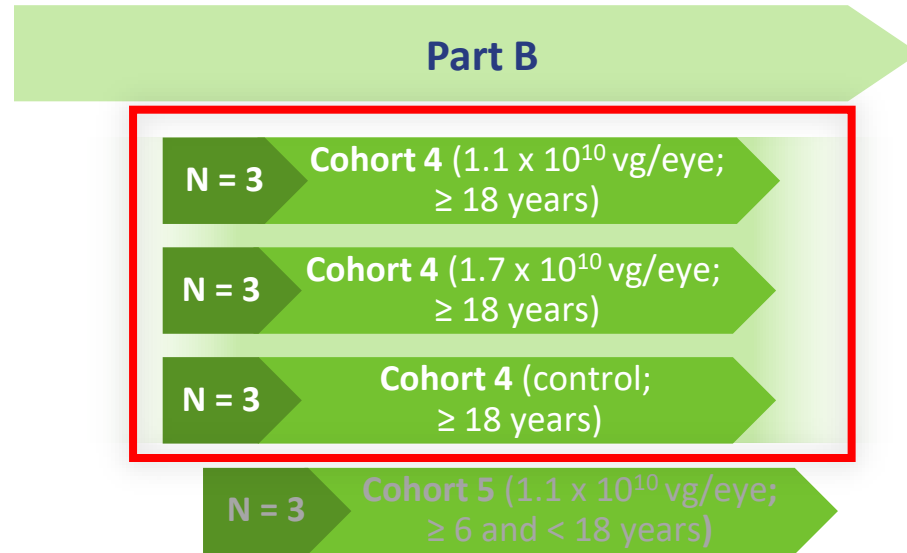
Part B

N = 3

Cohort 4 (1.1 x $10^{10}$ vg/eye; ≥ 18 years)

N = 3

Cohort 4 (1.7 x $10^{10}$ vg/eye; ≥ 18 years)

N = 3

Cohort 4 (control; ≥ 18 years)

N = 3

Cohort 5 (1.1 x $10^{10}$ vg/eye; ≥ 6 and < 18 years)